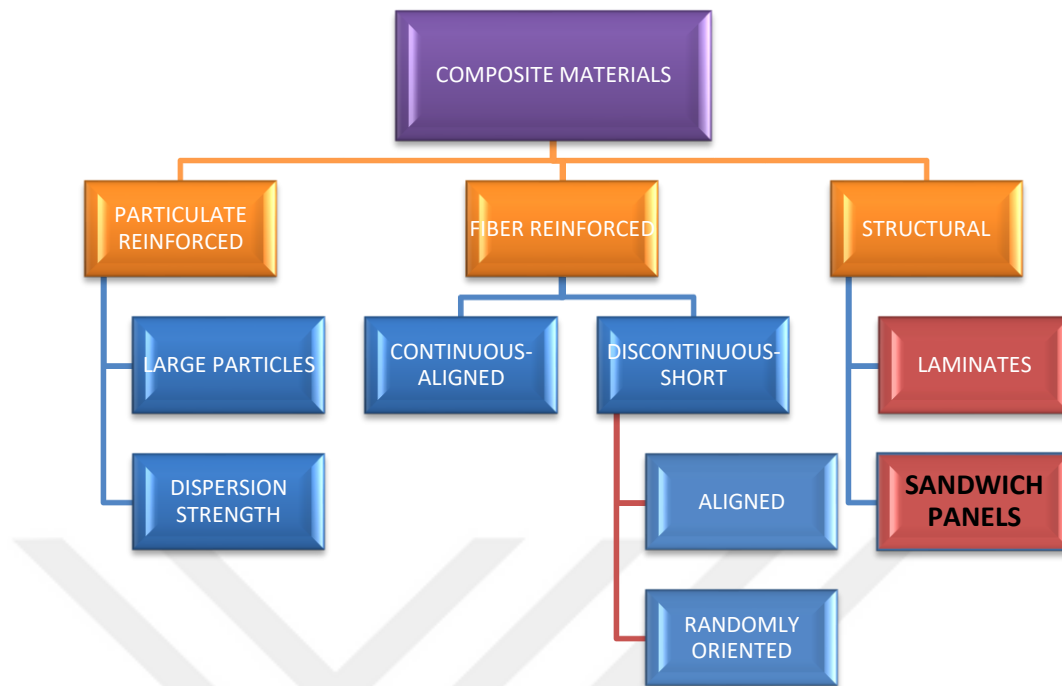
COMPOSITE MATERIALS

PARTICULATE REINFORCED

LARGE PARTICLES

DISPERSION STRENGTH

FIBER REINFORCED

CONTINUOUS-ALIGNED

DISCONTINUOUS-SHORT

ALIGNED

RANDOMLY ORIENTED

STRUCTURAL

LAMINATES

SANDWICH PANELS